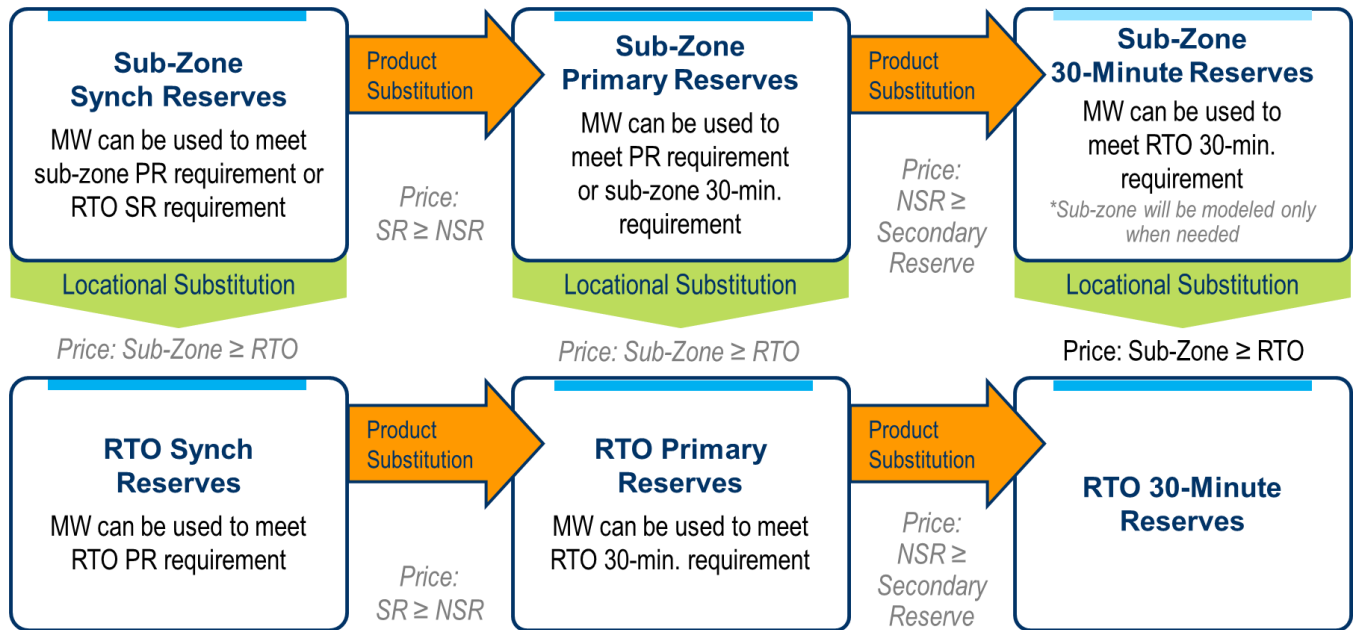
Sub-Zone Synch Reserves

MW can be used to meet sub-zone PR requirement or RTO SR requirement

Locational Substitution

Price: Sub-Zone ≥ RTO

Product Substitution

Price: SR ≥ NSR

Sub-Zone Primary Reserves

MW can be used to meet PR requirement or sub-zone 30-min. requirement

Locational Substitution

Price: Sub-Zone ≥ RTO

Product Substitution

Price: NSR ≥ Secondary Reserve

Sub-Zone 30-Minute Reserves

MW can be used to meet RTO 30-min. requirement

*Sub-zone will be modeled only when needed

Locational Substitution

Price: Sub-Zone ≥ RTO

RTO Synch Reserves

MW can be used to meet RTO PR requirement

Product Substitution

Price: SR ≥ NSR

RTO Primary Reserves

MW can be used to meet RTO 30-min. requirement

Product Substitution

Price: NSR ≥ Secondary Reserve

RTO 30-Minute Reserves